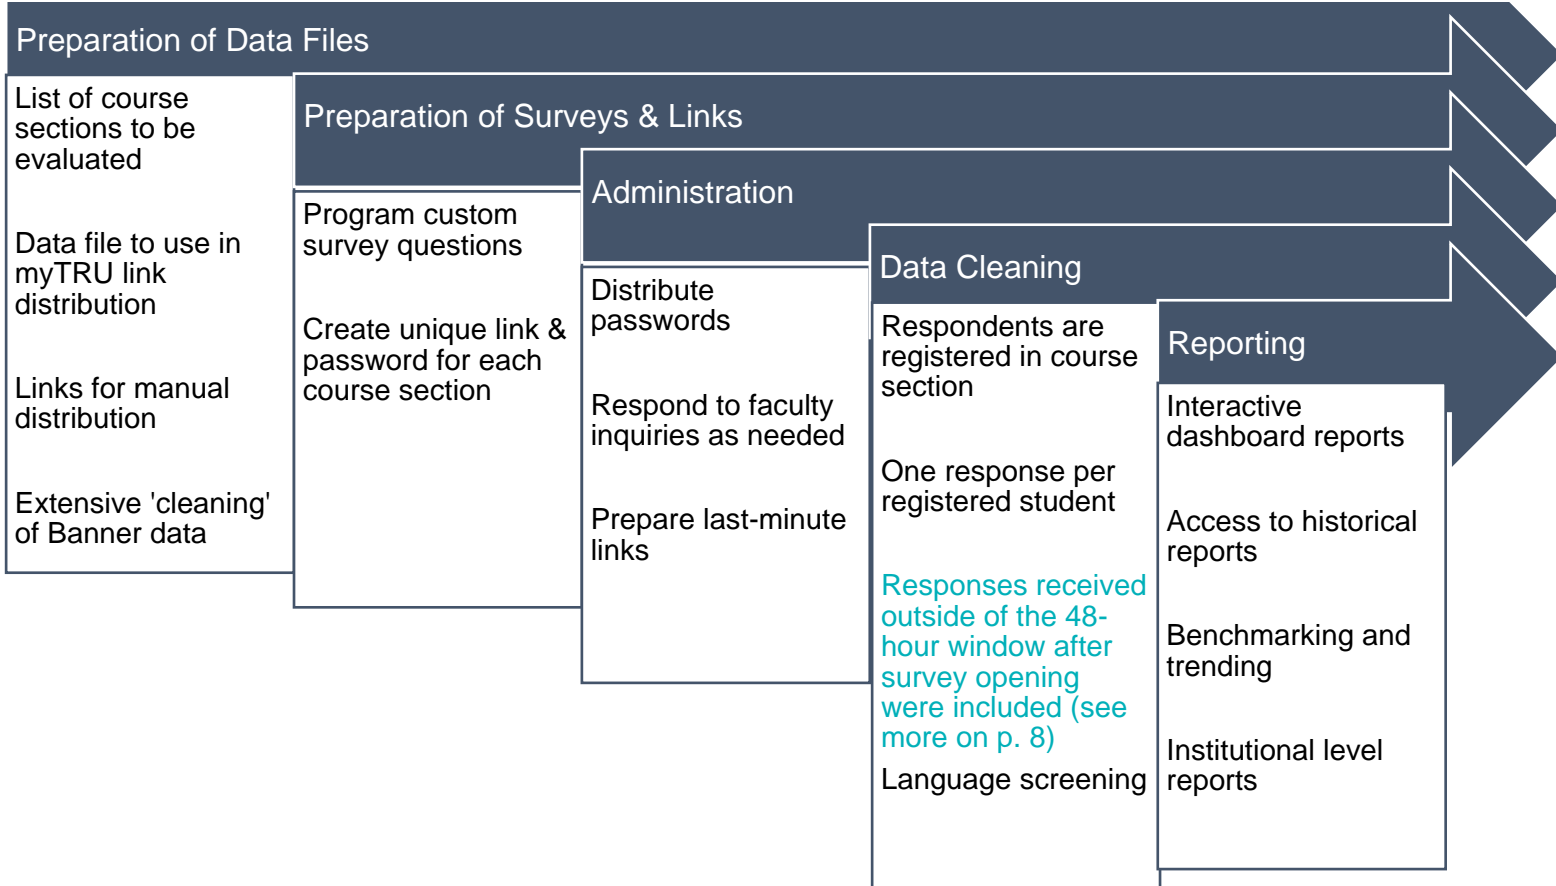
Preparation of Data Files

List of course sections to be evaluated

Data file to use in myTRU link distribution

Links for manual distribution

Extensive 'cleaning' of Banner data

Preparation of Surveys & Links

Program custom survey questions

Create unique link & password for each course section

Administration

Distribute passwords

Respond to faculty inquiries as needed

Prepare last-minute links

Data Cleaning

Respondents are registered in course section

One response per registered student

Responses received outside of the 48-hour window after survey opening were included (see more on p. 8)

Language screening

Reporting

Interactive dashboard reports

Access to historical reports

Benchmarking and trending

Institutional level reports